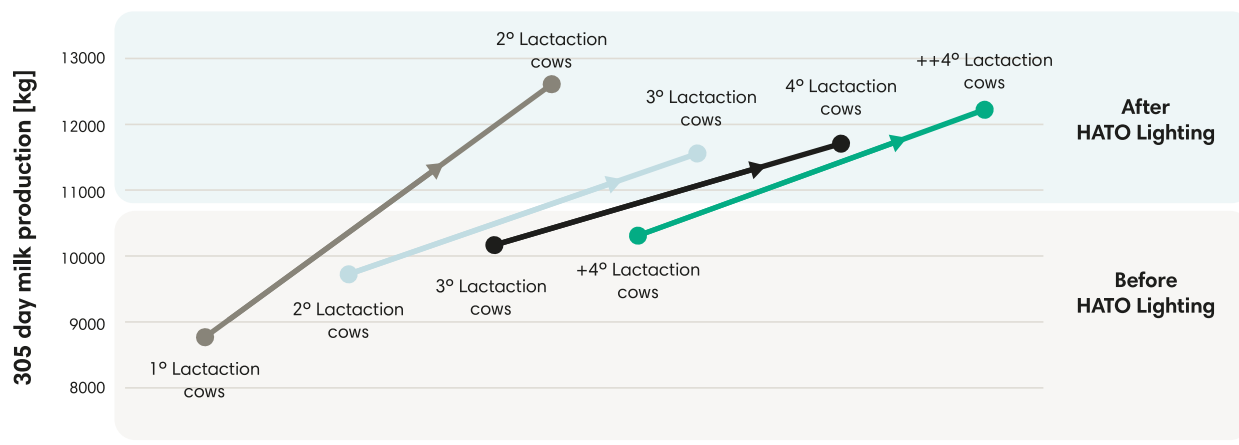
305 day milk production [kg]

13000
12000
11000
10000
9000
8000

2° Lactaction cows
3° Lactaction cows
4° Lactaction cows
++4° Lactaction cows

After HATO Lighting

2° Lactaction cows
3° Lactaction cows
+4° Lactaction cows
1° Lactaction cows

Before HATO Lighting